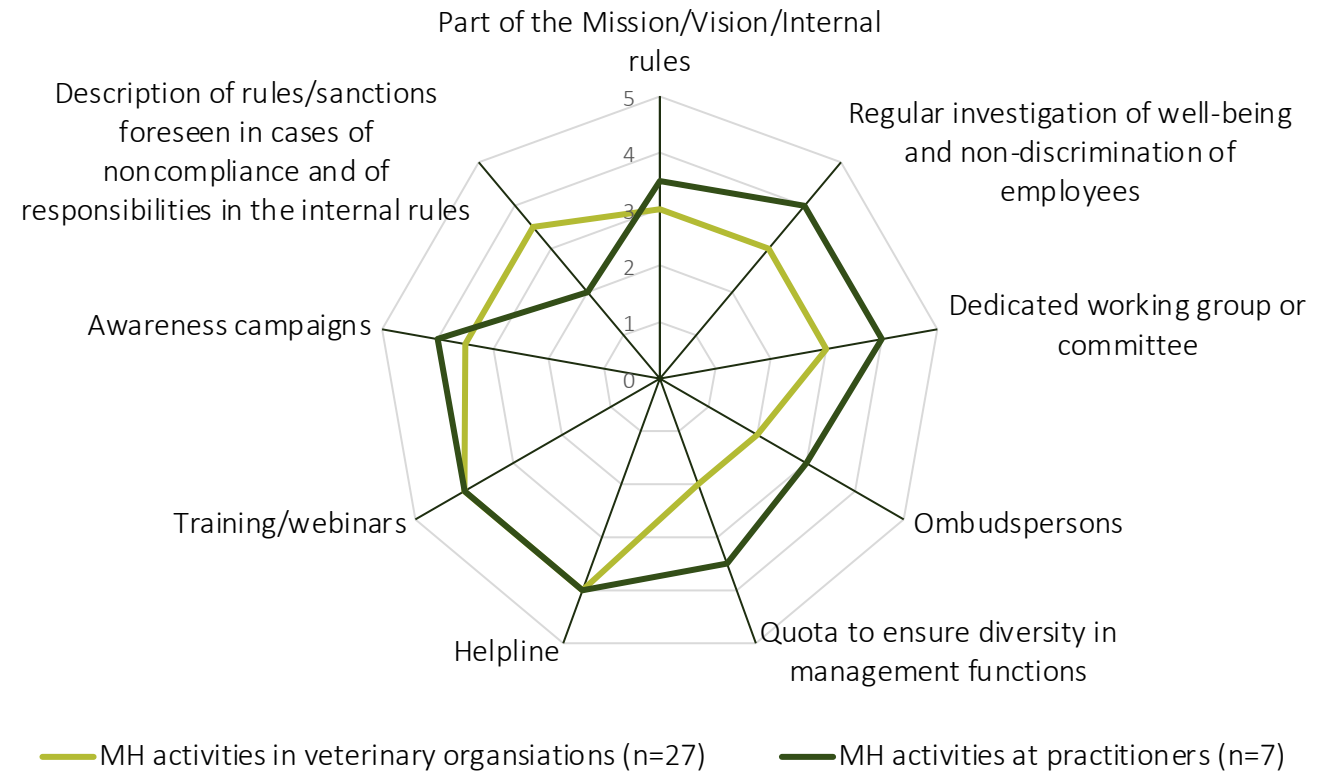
Part of the Mission/Vision/Internal rules

Regular investigation of well-being and non-discrimination of employees

Dedicated working group or committee

Ombudspersons

Quota to ensure diversity in management functions

Helpline

Training/webinars

Awareness campaigns

Description of rules/sanctions foreseen in cases of noncompliance and of responsibilities in the internal rules

5
4
3
2
1
0

MH activities in veterinary organsiations (n=27)
MH activities at practitioners (n=7)